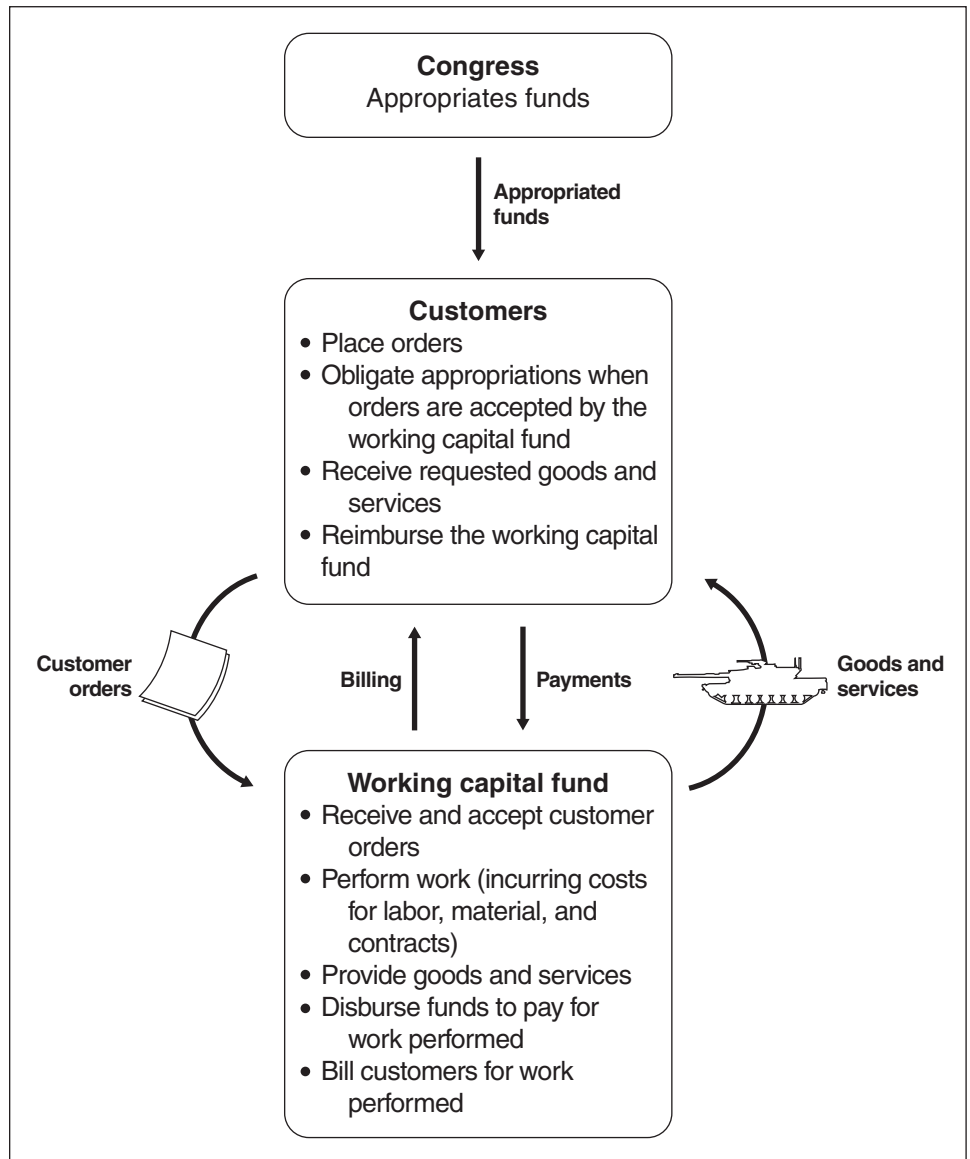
**Congress**
Appropriates funds

**Appropriated funds**

**Customers**
• Place orders
• Obligate appropriations when orders are accepted by the working capital fund
• Receive requested goods and services
• Reimburse the working capital fund

**Customer orders**

**Billing**

**Payments**

**Goods and services**

**Working capital fund**
• Receive and accept customer orders
• Perform work (incurring costs for labor, material, and contracts)
• Provide goods and services
• Disburse funds to pay for work performed
• Bill customers for work performed